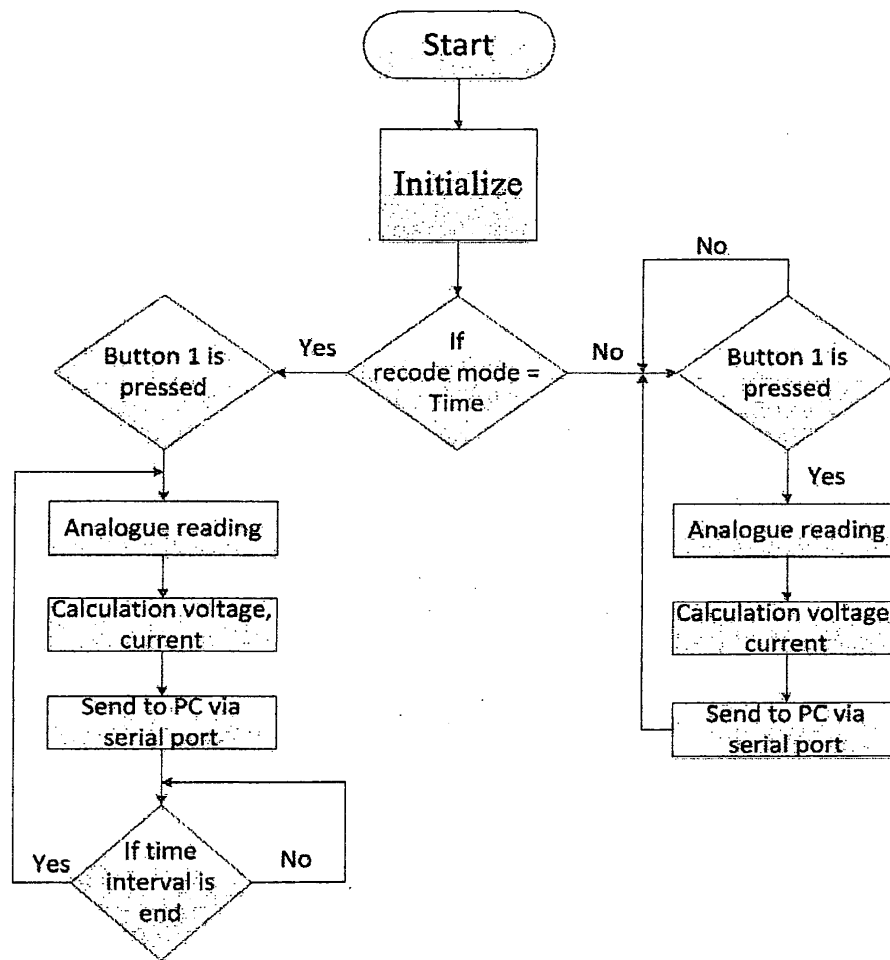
Start

Initialize

If recode mode = Time

Yes

No

Button 1 is pressed

Analogue reading

Calculation voltage, current

Send to PC via serial port

If time interval is end

Yes

No

No

Button 1 is pressed

Yes

Analogue reading

Calculation voltage current

Send to PC via serial port